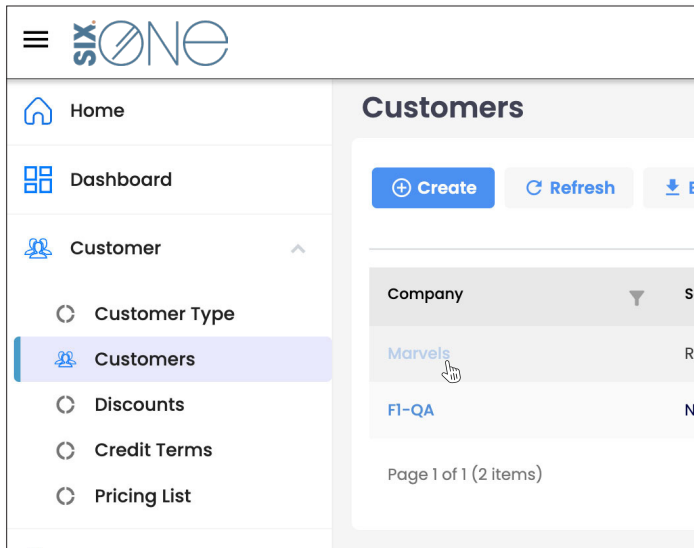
SIX ONE

Home

Dashboard

Customer

Customer Type

Customers

Discounts

Credit Terms

Pricing List

Customers

Create

Refresh

E

| Company | S |
|---|---|
| Marvels | R |
| F1-QA | N |

Page 1 of 1 (2 items)